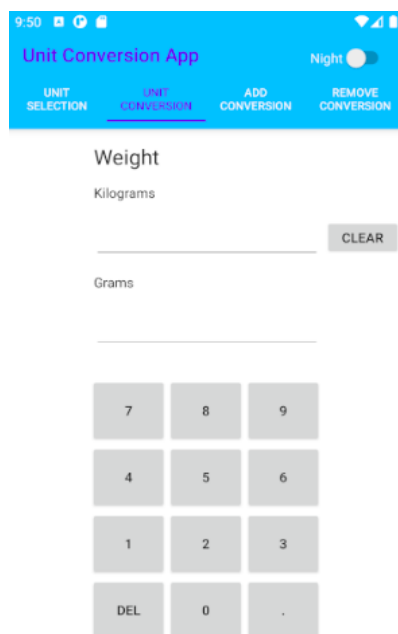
9:50

Unit Conversion App

Night

UNIT SELECTION

UNIT CONVERSION

ADD CONVERSION

REMOVE CONVERSION

Weight

Kilograms

CLEAR

Grams

| 7 | 8 | 9 |
|---|---|---|
| 4 | 5 | 6 |
| 1 | 2 | 3 |
| DEL | 0 | . |